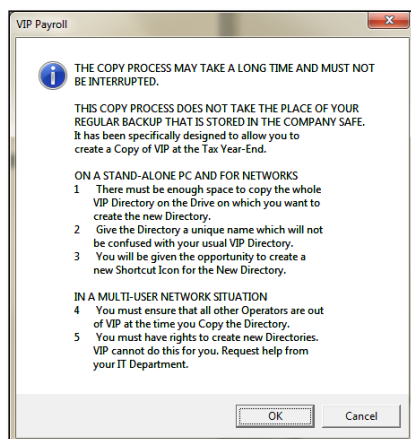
VIP Payroll

THE COPY PROCESS MAY TAKE A LONG TIME AND MUST NOT BE INTERRUPTED.

THIS COPY PROCESS DOES NOT TAKE THE PLACE OF YOUR REGULAR BACKUP THAT IS STORED IN THE COMPANY SAFE. It has been specifically designed to allow you to create a Copy of VIP at the Tax Year-End.

ON A STAND-ALONE PC AND FOR NETWORKS
1 There must be enough space to copy the whole VIP Directory on the Drive on which you want to create the new Directory.
2 Give the Directory a unique name which will not be confused with your usual VIP Directory.
3 You will be given the opportunity to create a new Shortcut Icon for the New Directory.

IN A MULTI-USER NETWORK SITUATION
4 You must ensure that all other Operators are out of VIP at the time you Copy the Directory.
5 You must have rights to create new Directories. VIP cannot do this for you. Request help from your IT Department.

OK Cancel